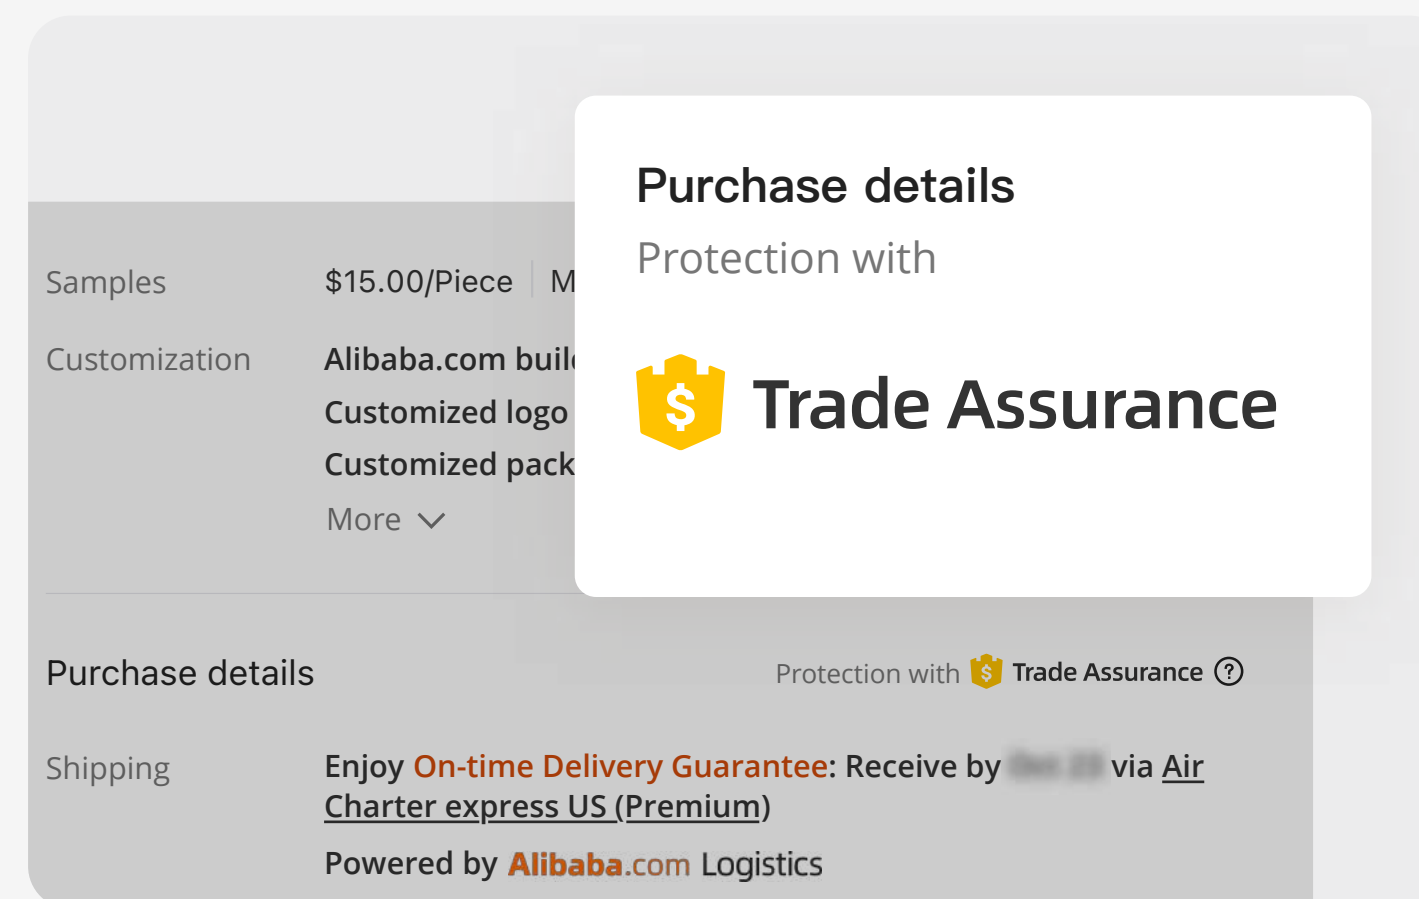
Samples $15.00/Piece | M

Customization Alibaba.com buil
Customized logo
Customized pack
More

Purchase details
Protection with
$ Trade Assurance

Purchase details Protection with $ Trade Assurance ?

Shipping Enjoy On-time Delivery Guarantee: Receive by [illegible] via Air Charter express US (Premium)

Powered by Alibaba.com Logistics